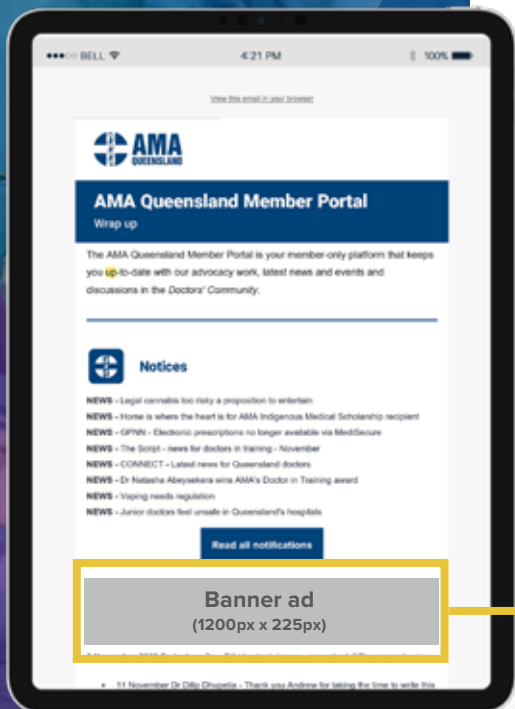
●●●○○ BELL
4:21 PM
100%

View this email in your browser

AMA QUEENSLAND

AMA Queensland Member Portal
Wrap up

The AMA Queensland Member Portal is your member-only platform that keeps you up-to-date with our advocacy work, latest news and events and discussions in the Doctors' Community.

Notices

NEWS - Legal cannabis too risky a proposition to entertain
NEWS - Home is where the heart is for AMA Indigenous Medical Scholarship recipient
NEWS - GPNN - Electronic prescriptions no longer available via MediSecure
NEWS - The Script - news for doctors in training - November
NEWS - CONNECT - Latest news for Queensland doctors
NEWS - Dr Natasha Abeysekera wins AMA's Doctor in Training award
NEWS - Vaping needs regulation
NEWS - Junior doctors feel unsafe in Queensland's hospitals

Read all notifications

Banner ad
(1200px x 225px)

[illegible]

• 11 November Dr Dilip Dhupelia - Thank you Andrew for taking the time to write this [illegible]